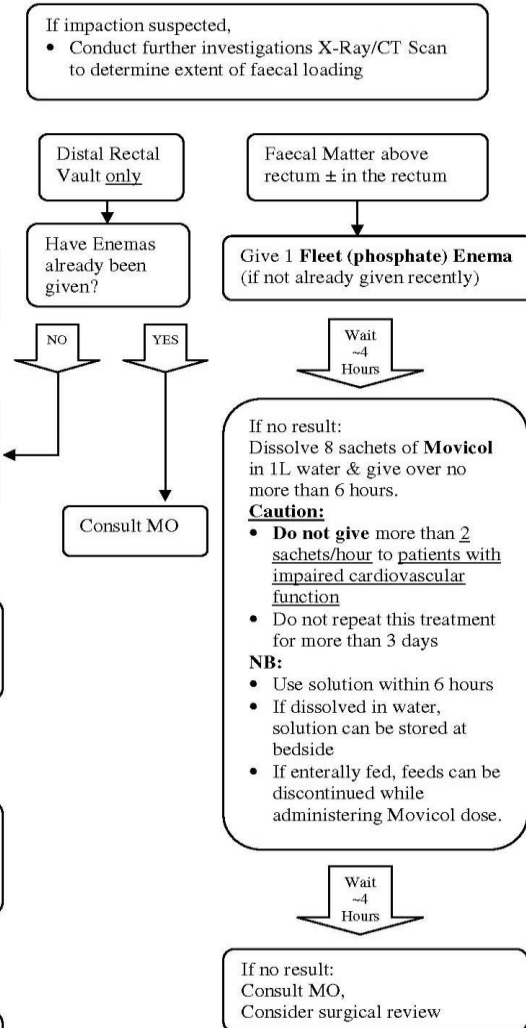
If impaction suspected,
• Conduct further investigations X-Ray/CT Scan to determine extent of faecal loading

Distal Rectal Vault only

Have Enemas already been given?

NO

YES

Consult MO

Faecal Matter above rectum ± in the rectum

Give 1 **Fleet (phosphate) Enema** (if not already given recently)

Wait ~4 Hours

If no result:
Dissolve 8 sachets of **Movicol** in 1L water & give over no more than 6 hours.
**Caution:**
• **Do not give** more than 2 sachets/hour to patients with impaired cardiovascular function
• Do not repeat this treatment for more than 3 days
**NB:**
• Use solution within 6 hours
• If dissolved in water, solution can be stored at bedside
• If enterally fed, feeds can be discontinued while administering Movicol dose.

Wait ~4 Hours

If no result:
Consult MO,
Consider surgical review